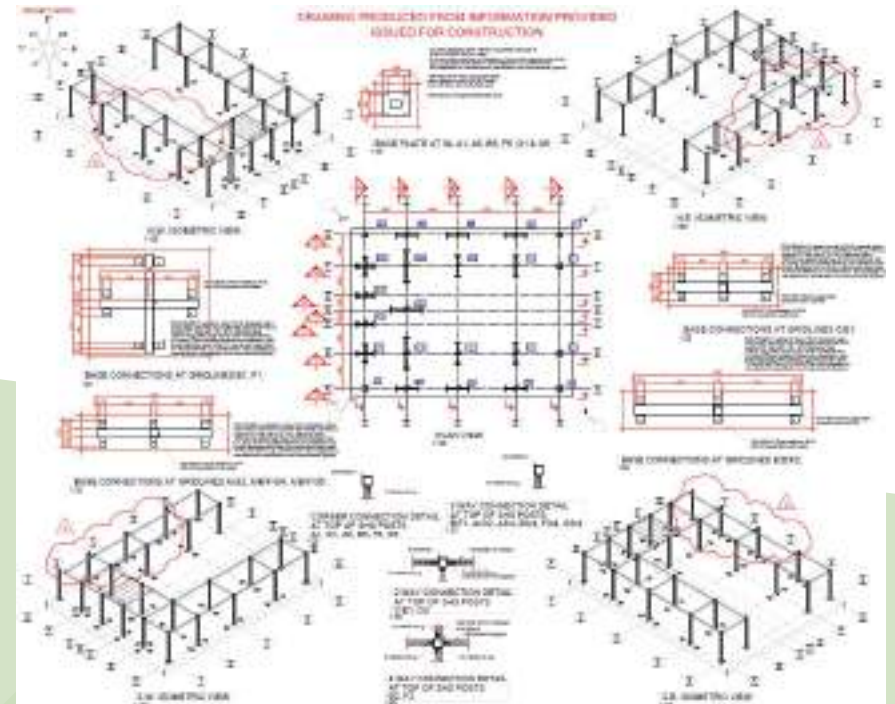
DRAWING PRODUCED FROM INFORMATION PROVIDED
ISSUED FOR CONSTRUCTION

BASE PLATE AT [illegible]

N.W. ISOMETRIC VIEW

N.E. ISOMETRIC VIEW

BASE CONNECTIONS AT GRIDLINES C/E1

BASE CONNECTIONS AT GRIDLINES E/E1, F1

PLAN VIEW

BASE CONNECTIONS AT GRIDLINES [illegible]

BASE CONNECTIONS AT GRIDLINES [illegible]

CORNER CONNECTION DETAIL AT TOP OF SHS POSTS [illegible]

3 WAY CONNECTION DETAIL AT TOP OF SHS POSTS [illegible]

2 WAY CONNECTION DETAIL AT TOP OF SHS POSTS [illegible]

4 WAY CONNECTION DETAIL AT TOP OF SHS POSTS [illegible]

S.W. ISOMETRIC VIEW

S.E. ISOMETRIC VIEW